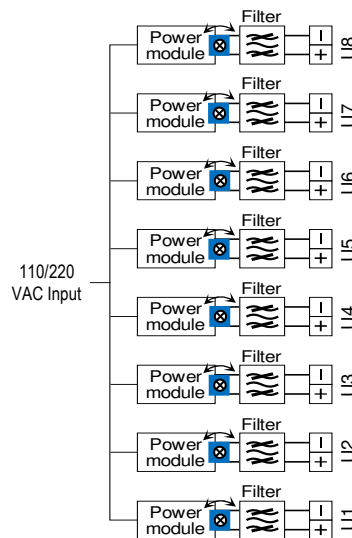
110/220
VAC Input

Filter
Power module
−
+
U8

Filter
Power module
−
+
U7

Filter
Power module
−
+
U6

Filter
Power module
−
+
U5

Filter
Power module
−
+
U4

Filter
Power module
−
+
U3

Filter
Power module
−
+
U2

Filter
Power module
−
+
U1